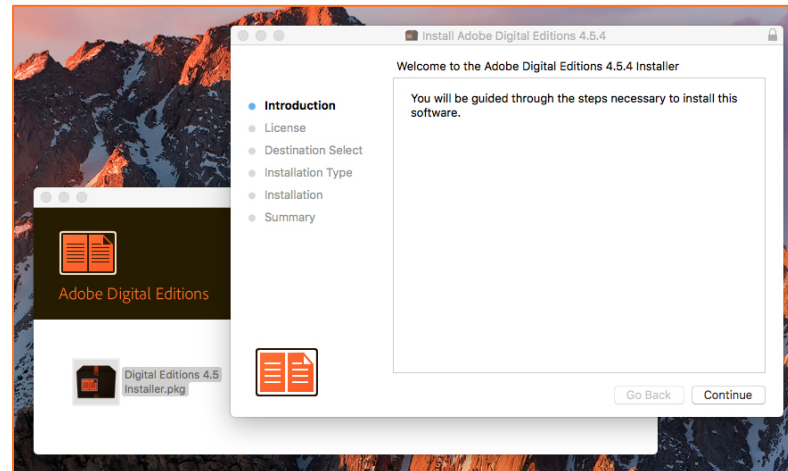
Install Adobe Digital Editions 4.5.4

Welcome to the Adobe Digital Editions 4.5.4 Installer

Introduction
License
Destination Select
Installation Type
Installation
Summary

You will be guided through the steps necessary to install this software.

Go Back
Continue

Adobe Digital Editions

Digital Editions 4.5 Installer.pkg